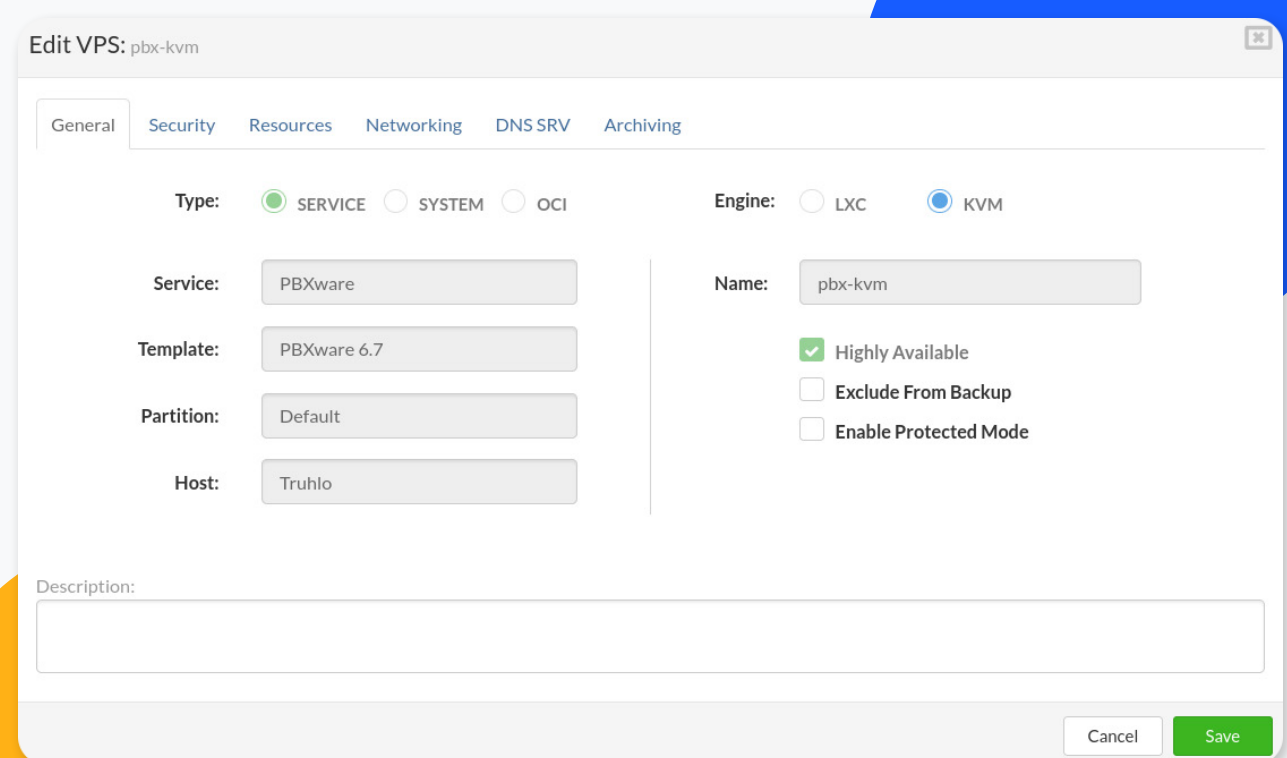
Edit VPS: pbx-kvm

General Security Resources Networking DNS SRV Archiving

Type: SERVICE SYSTEM OCI

Engine: LXC KVM

Service: PBXware

Template: PBXware 6.7

Partition: Default

Host: Truhlo

Name: pbx-kvm

Highly Available

Exclude From Backup

Enable Protected Mode

Description:

Cancel Save